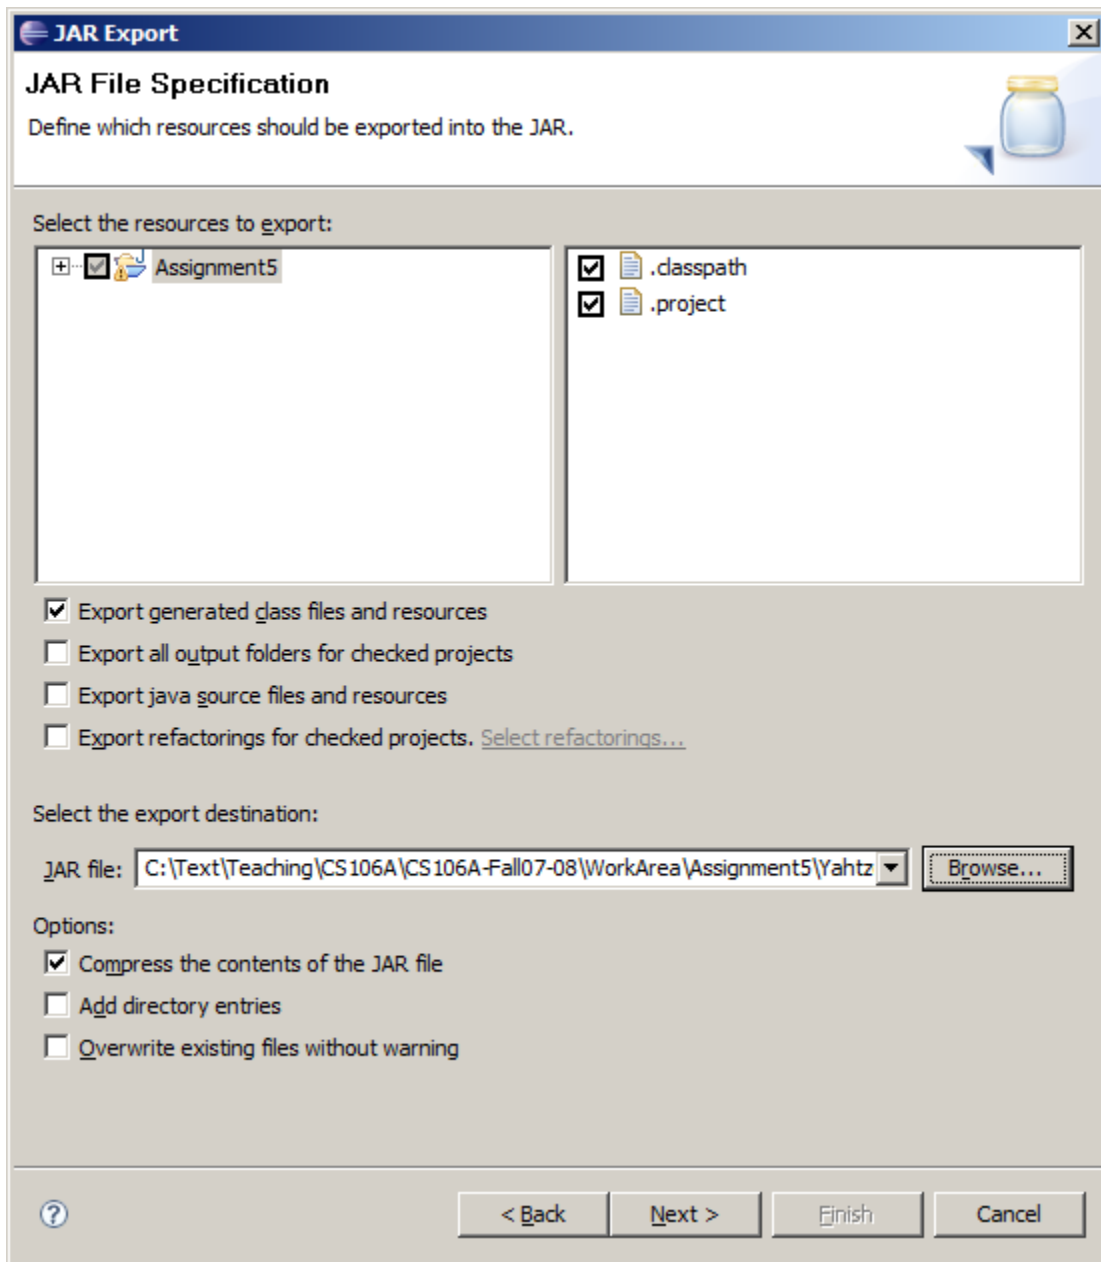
JAR Export

JAR File Specification

Define which resources should be exported into the JAR.

Select the resources to export:

Assignment5

.classpath

.project

Export generated class files and resources

Export all output folders for checked projects

Export java source files and resources

Export refactorings for checked projects. Select refactorings...

Select the export destination:

JAR file: C:\Text\Teaching\CS106A\CS106A-Fall07-08\WorkArea\Assignment5\Yahtz Browse...

Options:

Compress the contents of the JAR file

Add directory entries

Overwrite existing files without warning

< Back Next > Finish Cancel